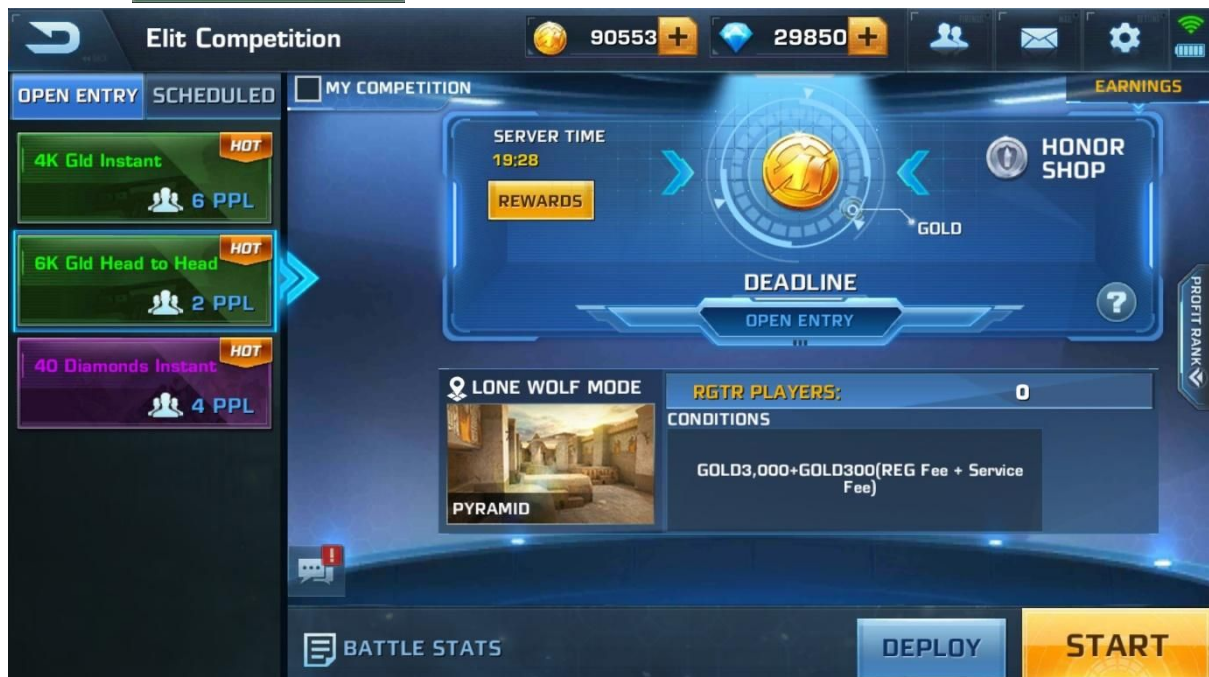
Elit Competition

90553 +

29850 +

OPEN ENTRY SCHEDULED

MY COMPETITION

EARNINGS

HOT
4K Gld Instant
6 PPL

HOT
6K Gld Head to Head
2 PPL

HOT
40 Diamonds Instant
4 PPL

SERVER TIME
19:28
REWARDS

GOLD

HONOR SHOP

DEADLINE
OPEN ENTRY

?

PROFIT RANK

LONE WOLF MODE
PYRAMID

RGTR PLAYERS: 0

CONDITIONS

GOLD3,000+GOLD300(REG Fee + Service Fee)

BATTLE STATS

DEPLOY

START